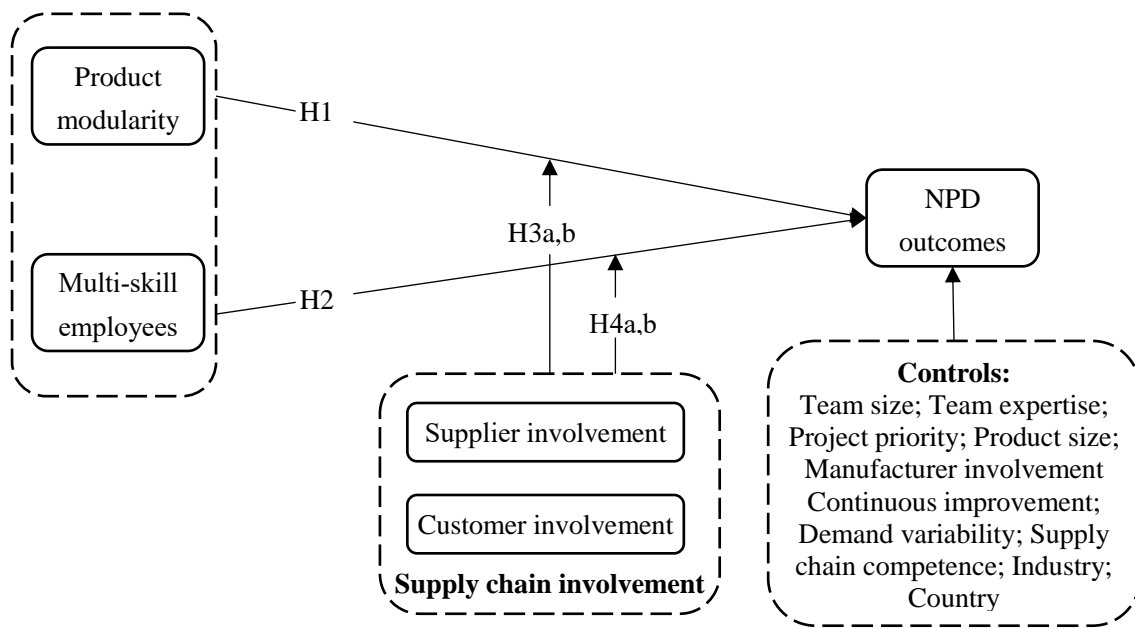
Product modularity

Multi-skill employees

H1

H2

H3a,b

H4a,b

NPD outcomes

Supplier involvement

Customer involvement

Supply chain involvement

Controls:
Team size; Team expertise; Project priority; Product size; Manufacturer involvement Continuous improvement; Demand variability; Supply chain competence; Industry; Country